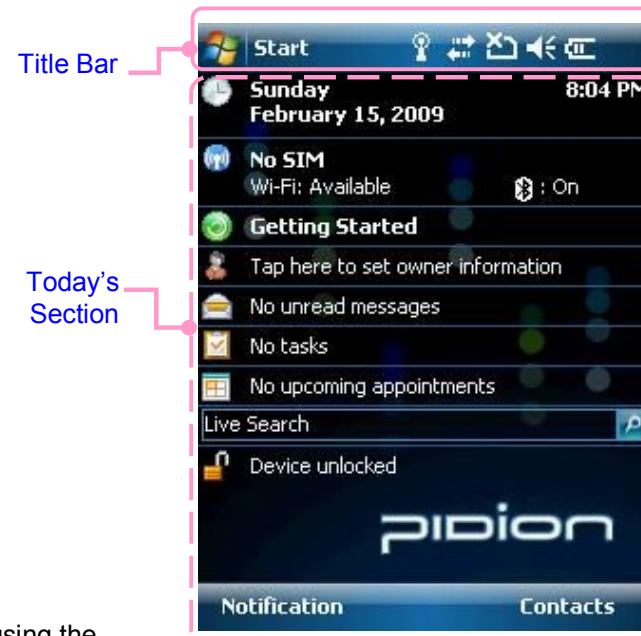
Title Bar

Start

Sunday
February 15, 2009
8:04 PM

No SIM
Wi-Fi: Available
: On

Getting Started

Tap here to set owner information

No unread messages

No tasks

No upcoming appointments

Live Search

Device unlocked

PIDION

Today's Section

Notification
Contacts

using the